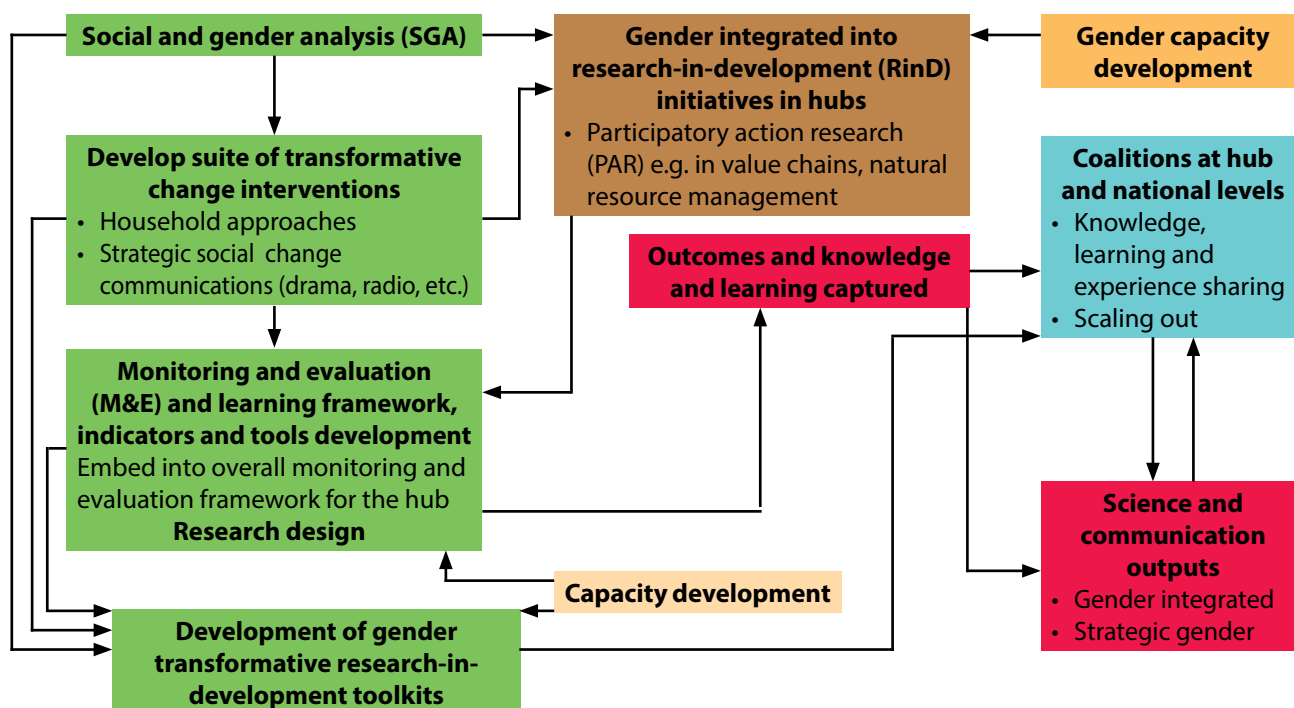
Social and gender analysis (SGA)

Gender integrated into research-in-development (RinD) initiatives in hubs
• Participatory action research (PAR) e.g. in value chains, natural resource management

Gender capacity development

Develop suite of transformative change interventions
• Household approaches
• Strategic social change communications (drama, radio, etc.)

Coalitions at hub and national levels
• Knowledge, learning and experience sharing
• Scaling out

Outcomes and knowledge and learning captured

Monitoring and evaluation (M&E) and learning framework, indicators and tools development
Embed into overall monitoring and evaluation framework for the hub
Research design

Science and communication outputs
• Gender integrated
• Strategic gender

Capacity development

Development of gender transformative research-in-development toolkits